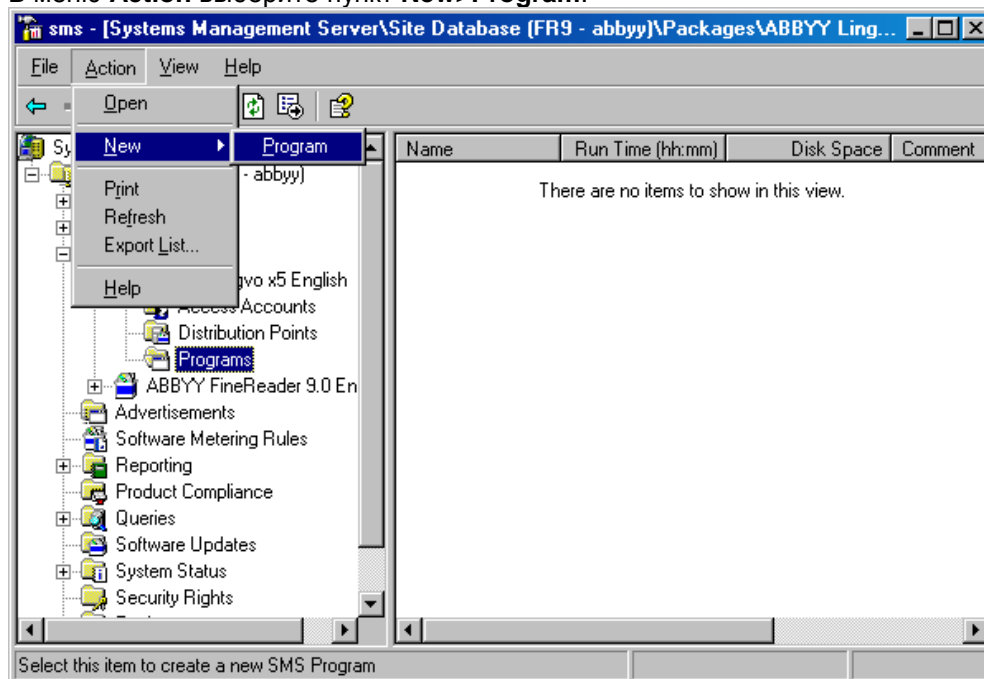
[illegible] Action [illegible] New>Program

sms - [Systems Management Server\Site Database (FR9 - abbyy)\Packages\ABBYY Ling...

File Action View Help

Open

New ▸ Program

Print
Refresh
Export List...

Help

Sy
- abbyy)

gvo x5 English
Access Accounts
Distribution Points
Programs
ABBYY FineReader 9.0 En
Advertisements
Software Metering Rules
Reporting
Product Compliance
Queries
Software Updates
System Status
Security Rights

| Name | Run Time (hh:mm) | Disk Space | Comment |
|---|---|---|---|

There are no items to show in this view.

Select this item to create a new SMS Program